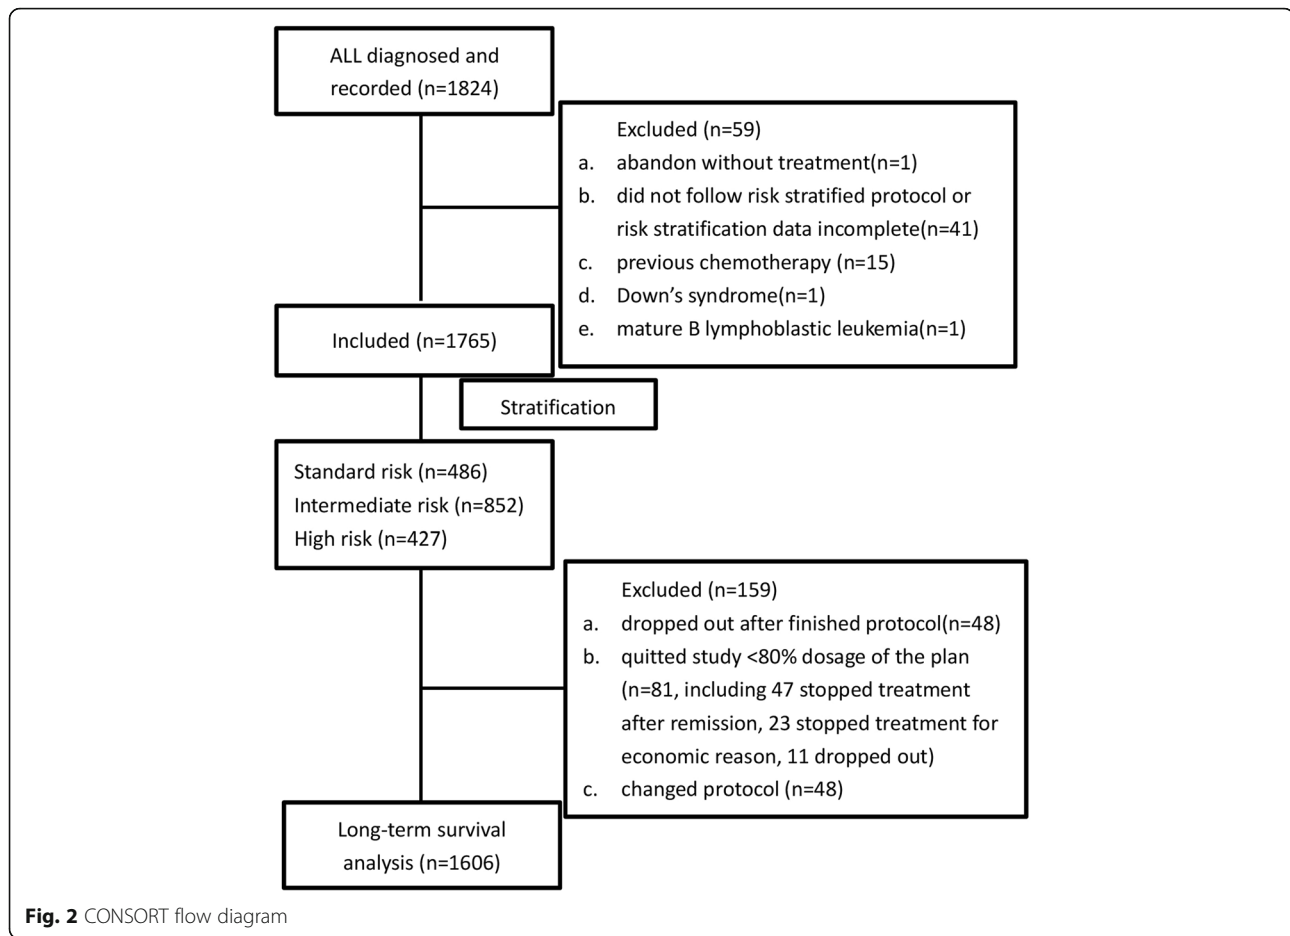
ALL diagnosed and recorded (n=1824)

Excluded (n=59)
a. abandon without treatment(n=1)
b. did not follow risk stratified protocol or risk stratification data incomplete(n=41)
c. previous chemotherapy (n=15)
d. Down's syndrome(n=1)
e. mature B lymphoblastic leukemia(n=1)

Included (n=1765)

Stratification

Standard risk (n=486)
Intermediate risk (n=852)
High risk (n=427)

Excluded (n=159)
a. dropped out after finished protocol(n=48)
b. quitted study <80% dosage of the plan (n=81, including 47 stopped treatment after remission, 23 stopped treatment for economic reason, 11 dropped out)
c. changed protocol (n=48)

Long-term survival analysis (n=1606)

**Fig. 2** CONSORT flow diagram